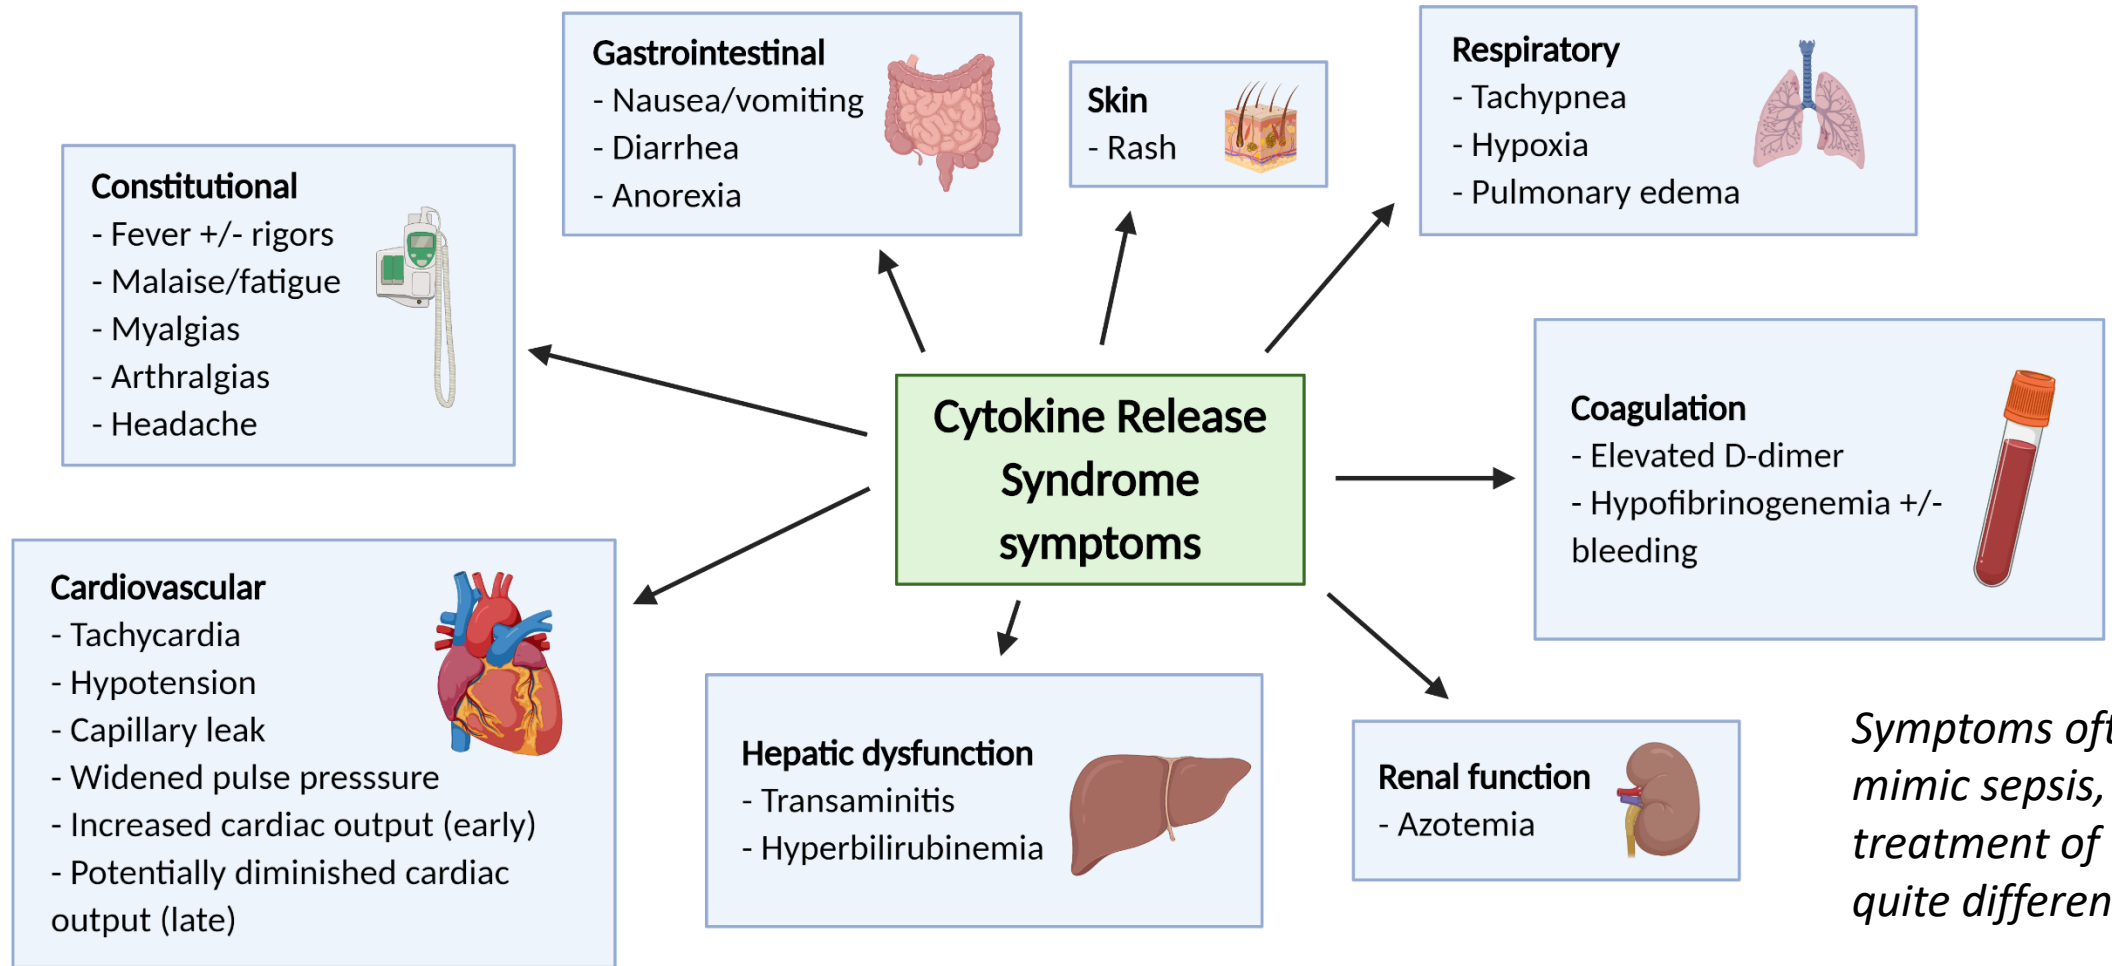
Gastrointestinal
- Nausea/vomiting
- Diarrhea
- Anorexia

Skin
- Rash

Respiratory
- Tachypnea
- Hypoxia
- Pulmonary edema

Constitutional
- Fever +/- rigors
- Malaise/fatigue
- Myalgias
- Arthralgias
- Headache

Cytokine Release Syndrome symptoms

Coagulation
- Elevated D-dimer
- Hypofibrinogenemia +/- bleeding

Cardiovascular
- Tachycardia
- Hypotension
- Capillary leak
- Widened pulse presssure
- Increased cardiac output (early)
- Potentially diminished cardiac output (late)

Hepatic dysfunction
- Transaminitis
- Hyperbilirubinemia

Renal function
- Azotemia

Symptoms oft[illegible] mimic sepsis, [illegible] treatment of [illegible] quite differen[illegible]